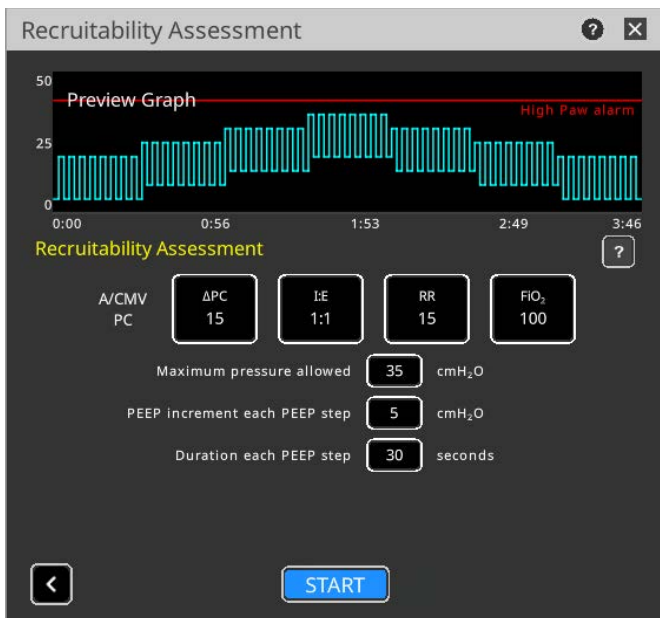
Recruitability Assessment

?

50

Preview Graph

High Paw alarm

25

0

0:00

0:56

1:53

2:49

3:46

Recruitability Assessment

?

A/CMV
PC

ΔPC
15

I:E
1:1

RR
15

$FiO_2$
100

Maximum pressure allowed 35 $cmH_2O$

PEEP increment each PEEP step 5 $cmH_2O$

Duration each PEEP step 30 seconds

<

START